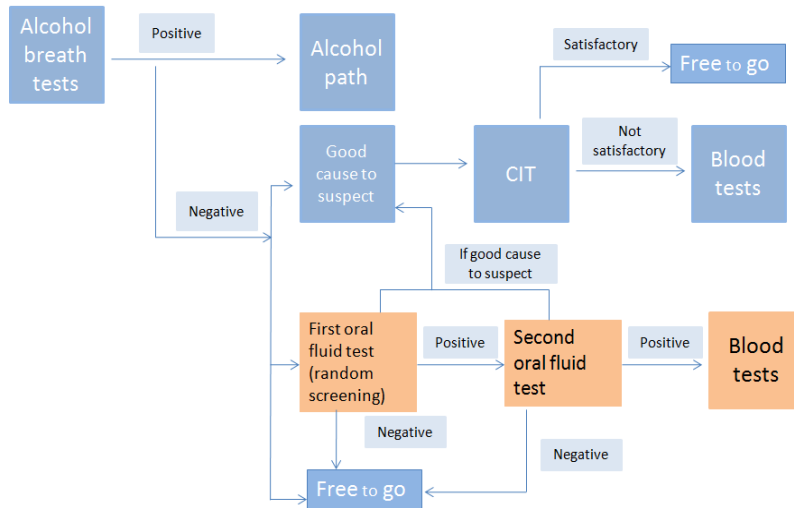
Alcohol breath tests

Positive

Alcohol path

Satisfactory

Free to go

Good cause to suspect

CIT

Not satisfactory

Blood tests

Negative

If good cause to suspect

First oral fluid test (random screening)

Positive

Second oral fluid test

Positive

Blood tests

Negative

Negative

Free to go